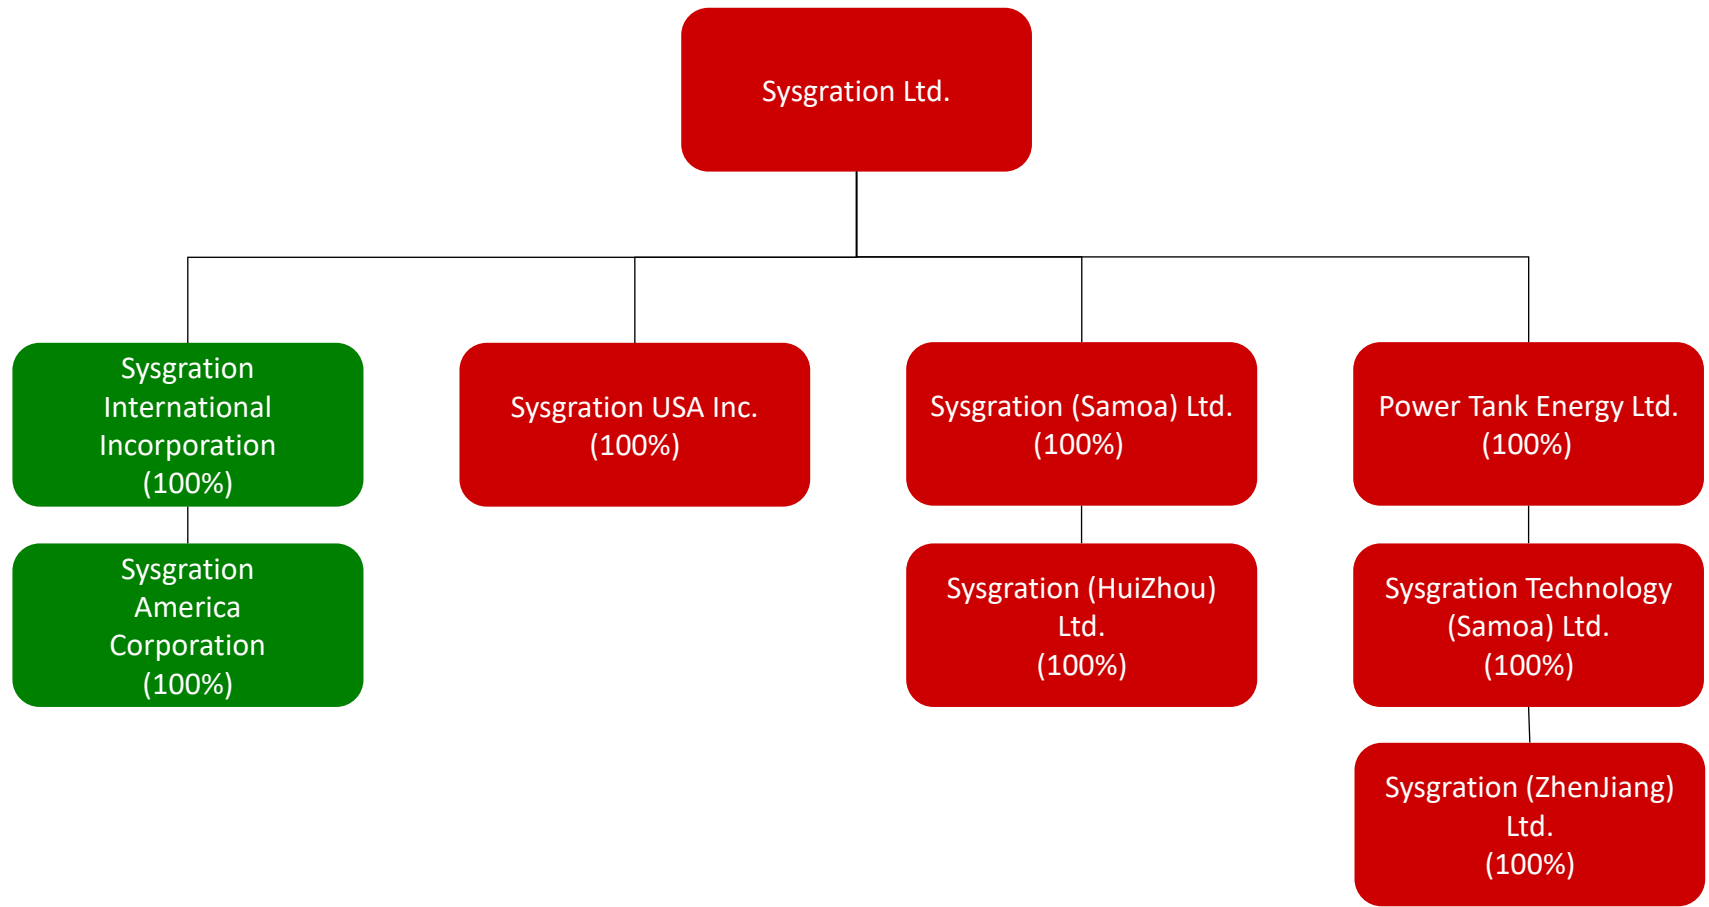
Sysgration Ltd.

Sysgration International Incorporation (100%)

Sysgration America Corporation (100%)

Sysgration USA Inc. (100%)

Sysgration (Samoa) Ltd. (100%)

Sysgration (HuiZhou) Ltd. (100%)

Power Tank Energy Ltd. (100%)

Sysgration Technology (Samoa) Ltd. (100%)

Sysgration (ZhenJiang) Ltd. (100%)